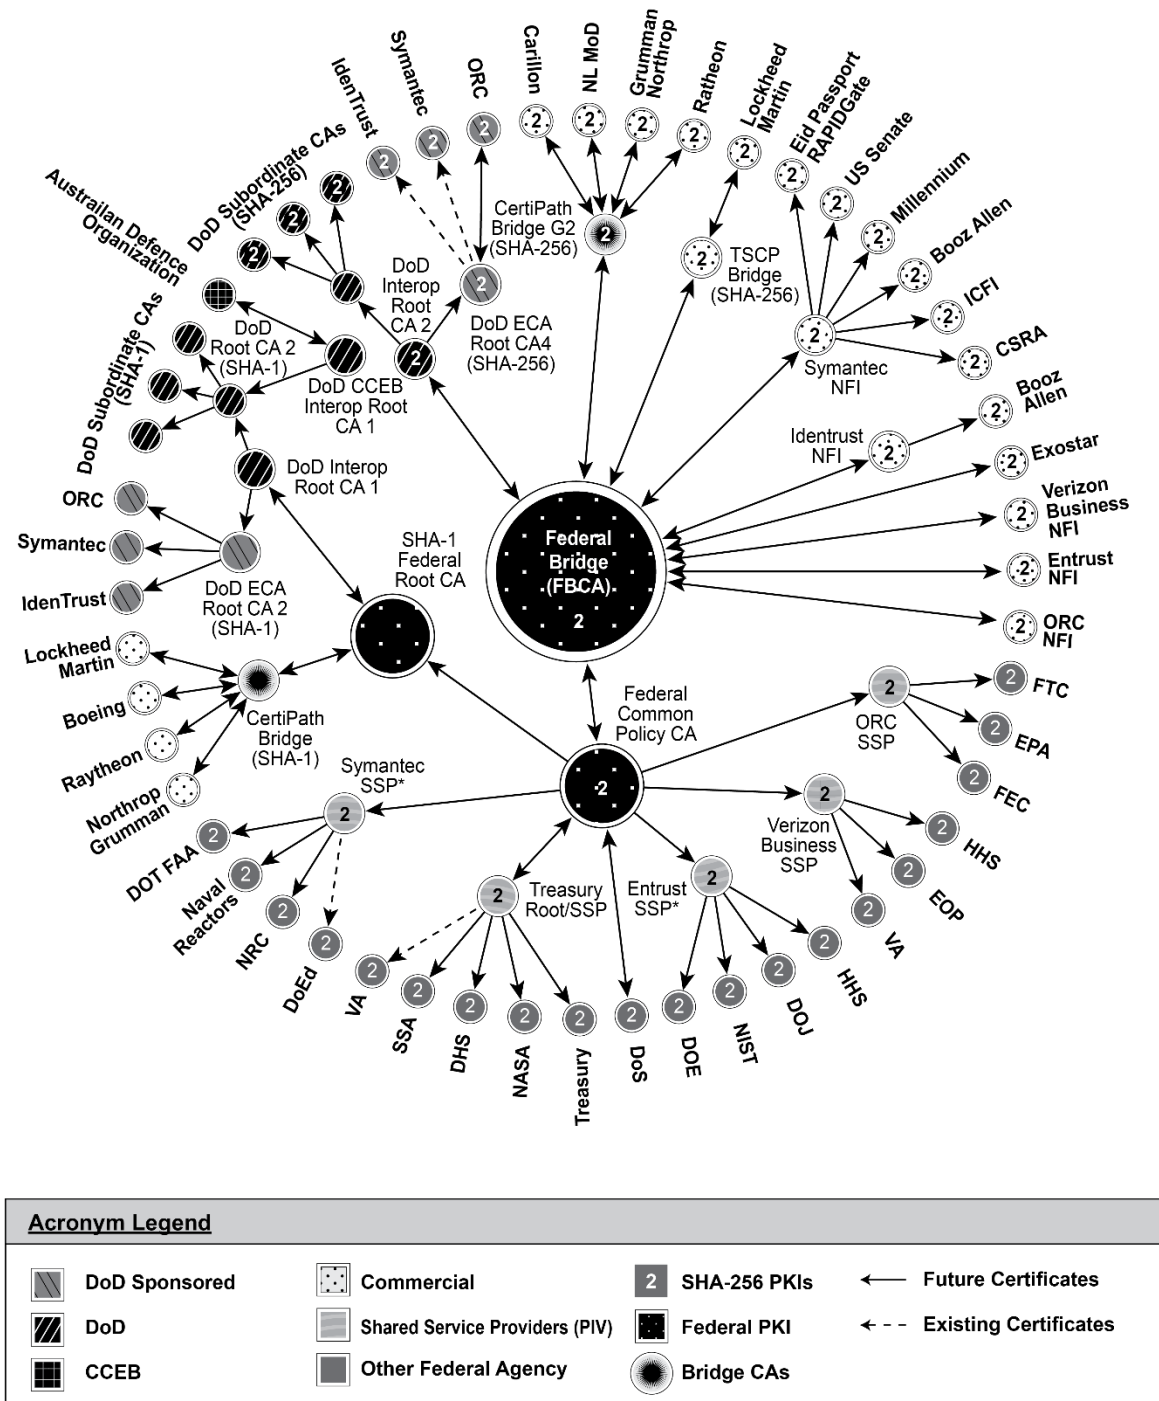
IdenTrust
Symantec
ORC
Carillon
NL MoD
Grumman Northrop
Ratheon
Lockheed Martin
Eid Passport RAPIDGate
US Senate
Millennium
Booz Allen
ICFI
CSRA
DoD Subordinate CAs (SHA-256)
Australian Defence Organization
DoD Subordinate CAs (SHA-1)
CertiPath Bridge G2 (SHA-256)
DoD Interop Root CA 2
DoD ECA Root CA4 (SHA-256)
TSCP Bridge (SHA-256)
Symantec NFI
DoD Root CA 2 (SHA-1)
DoD CCEB Interop Root CA 1
DoD Interop Root CA 1
Identrust NFI
Booz Allen
Exostar
Verizon Business NFI
Entrust NFI
ORC NFI
ORC
Symantec
IdenTrust
DoD ECA Root CA 2 (SHA-1)
SHA-1 Federal Root CA
Federal Bridge (FBCA)
2
Lockheed Martin
Boeing
Raytheon
Northrop Grumman
CertiPath Bridge (SHA-1)
Federal Common Policy CA
ORC SSP
FTC
EPA
FEC
Symantec SSP*
Verizon Business SSP
HHS
EOP
VA
DOT FAA
Naval Reactors
NRC
DoEd
Treasury Root/SSP
Entrust SSP*
VA
SSA
DHS
NASA
Treasury
DoS
DOE
NIST
DOJ
HHS

Acronym Legend
DoD Sponsored
DoD
CCEB
Commercial
Shared Service Providers (PIV)
Other Federal Agency
2 SHA-256 PKIs
Federal PKI
Bridge CAs
Future Certificates
Existing Certificates